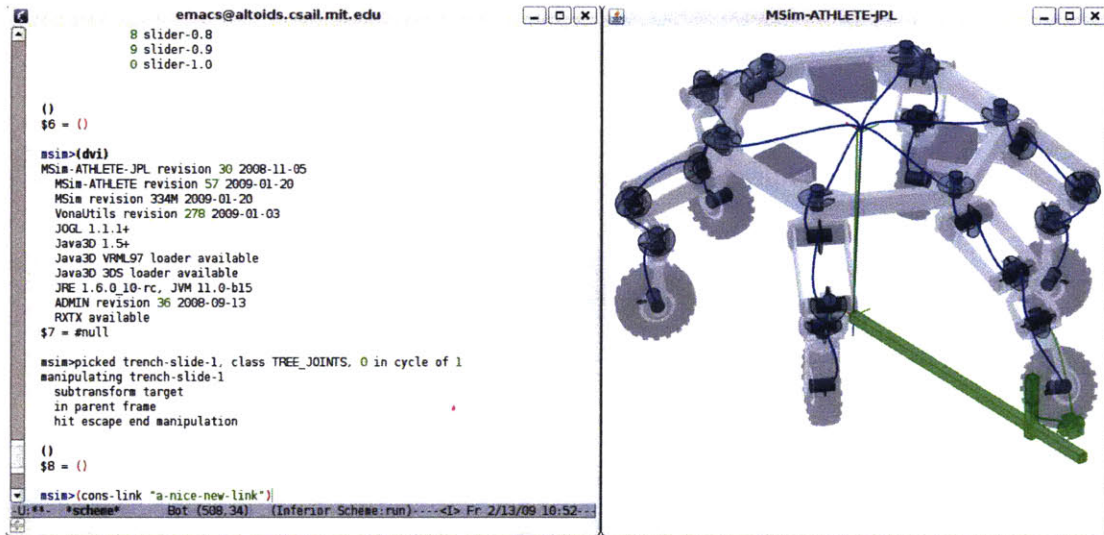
emacs@altoids.csail.mit.edu

8 slider-0.8
9 slider-0.9
0 slider-1.0

()
$6 = ()

msim>(dvi)
MSim-ATHLETE-JPL revision 30 2008-11-05
MSim-ATHLETE revision 57 2009-01-20
MSim revision 334M 2009-01-20
VonaUtils revision 278 2009-01-03
JOGL 1.1.1+
Java3D 1.5+
Java3D VRML97 loader available
Java3D 3DS loader available
JRE 1.6.0_10-rc, JVM 11.0-b15
ADMIN revision 36 2008-09-13
RXTX available
$7 = #null

msim>picked trench-slide-1, class TREE_JOINTS, 0 in cycle of 1
manipulating trench-slide-1
subtransform target
in parent frame
hit escape end manipulation

()
$8 = ()

msim>(cons-link "a-nice-new-link")

-U:**- *scheme* Bot (508,34) (Inferior Scheme:run)----<I> Fr 2/13/09 10:52--

MSim-ATHLETE-JPL